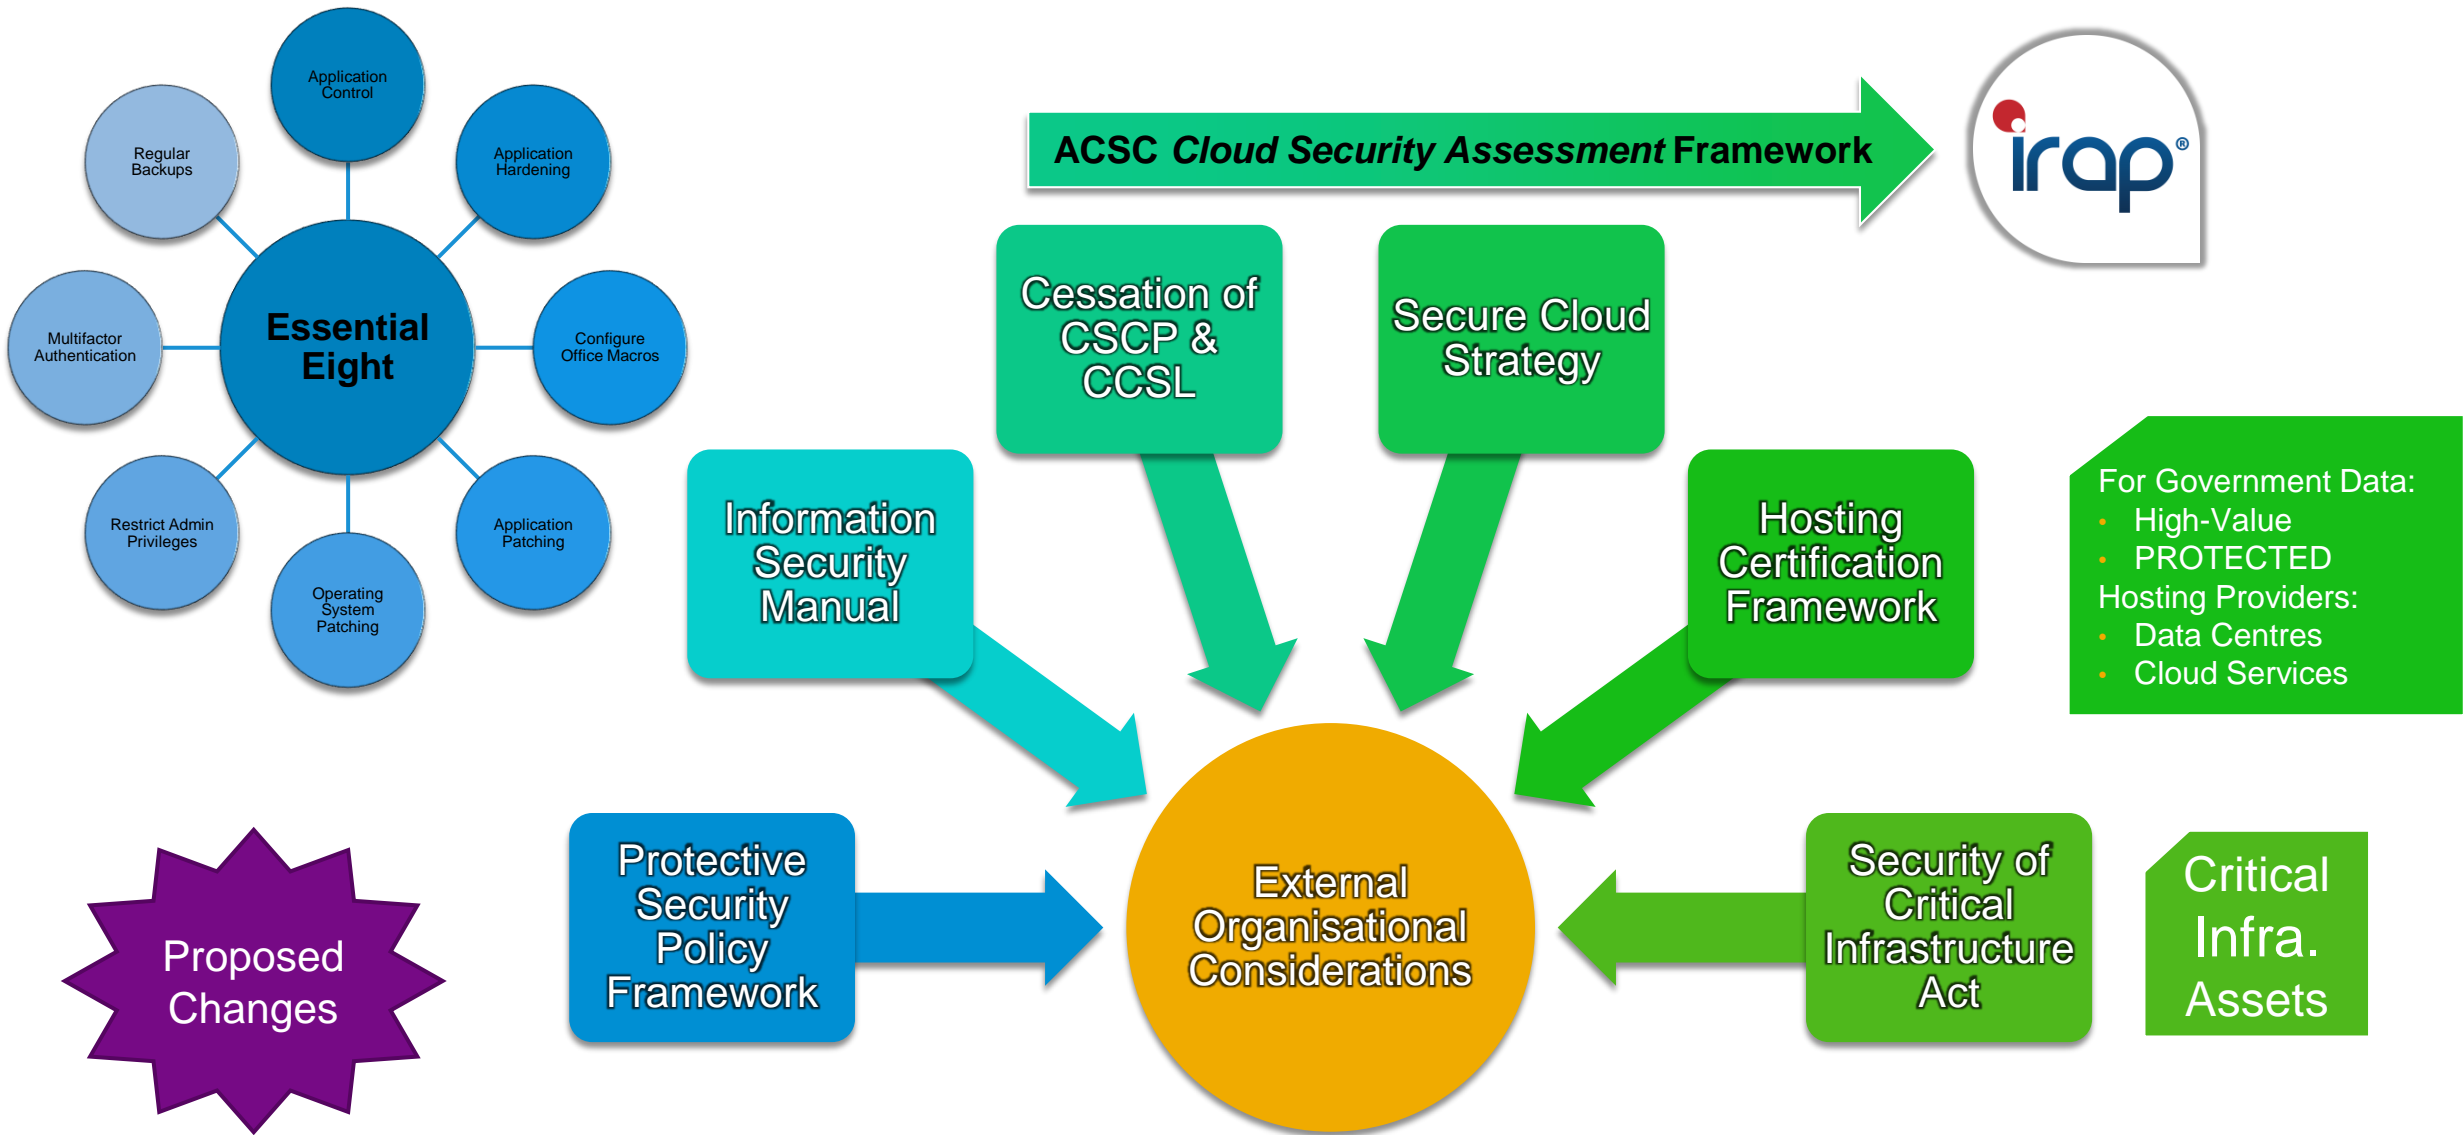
Application Control

Regular Backups

Application Hardening

Essential Eight

Multifactor Authentication

Configure Office Macros

Restrict Admin Privileges

Application Patching

Operating System Patching

ACSC *Cloud Security Assessment* Framework

irap®

Cessation of CSCP & CCSL

Secure Cloud Strategy

Information Security Manual

Hosting Certification Framework

For Government Data:
- High-Value
- PROTECTED
Hosting Providers:
- Data Centres
- Cloud Services

Proposed Changes

Protective Security Policy Framework

External Organisational Considerations

Security of Critical Infrastructure Act

Critical Infra. Assets